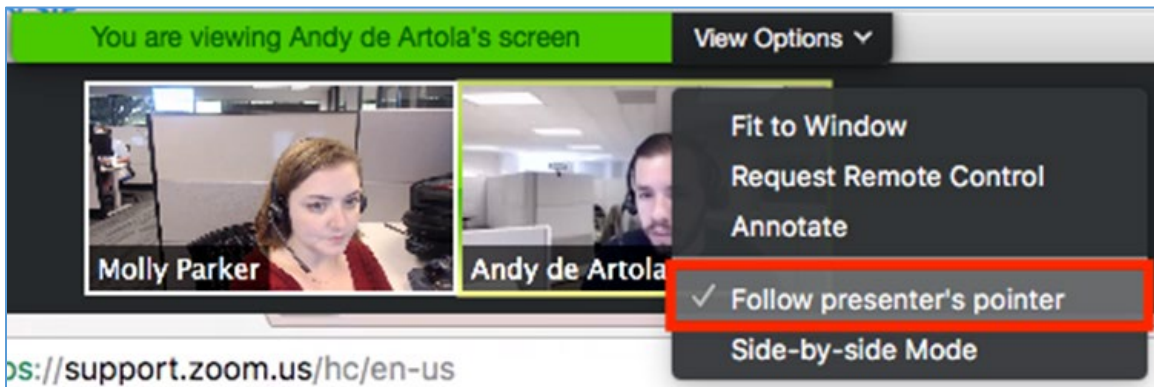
You are viewing Andy de Artola's screen

View Options

Molly Parker

Andy de Artola

Fit to Window

Request Remote Control

Annotate

✓ Follow presenter's pointer

Side-by-side Mode

os://support.zoom.us/hc/en-us